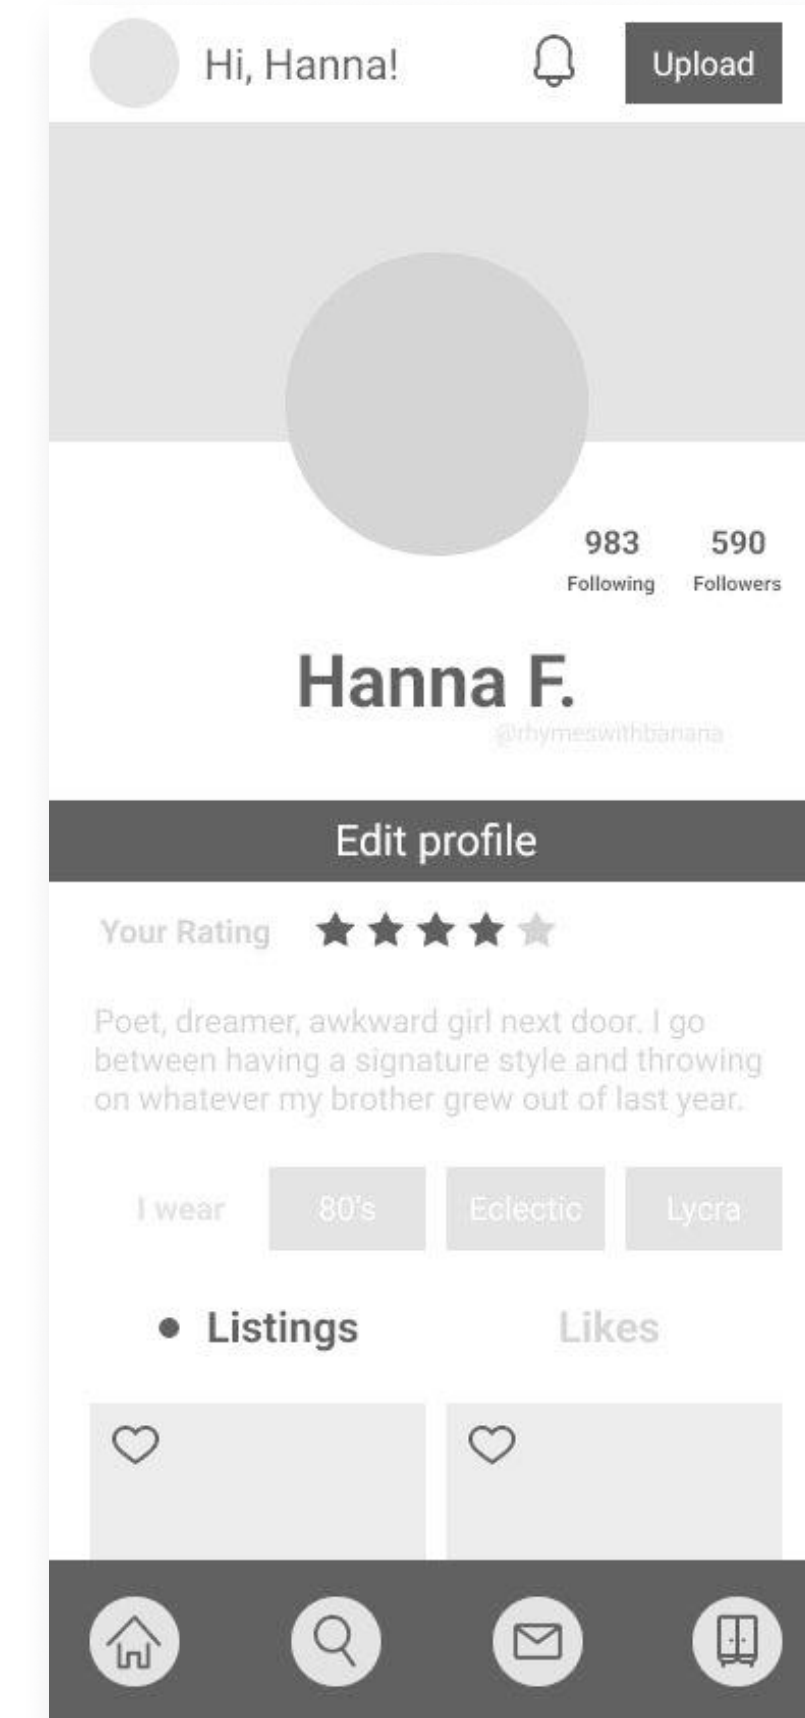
Hi, Hanna!

Upload

983
Following

590
Followers

Hanna F.

@rhymeswithbanana

Edit profile

Your Rating

Poet, dreamer, awkward girl next door. I go between having a signature style and throwing on whatever my brother grew out of last year.

I wear

80's

Eclectic

Lycra

Listings

Likes